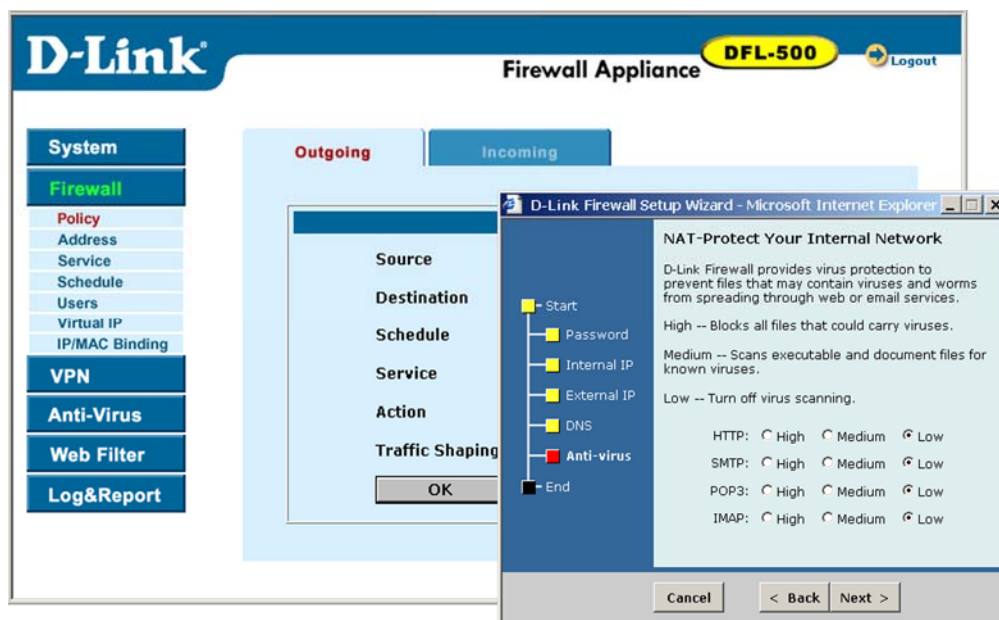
D-Link®

Firewall Appliance

DFL-500

Logout

System

Firewall

Policy

Address

Service

Schedule

Users

Virtual IP

IP/MAC Binding

VPN

Anti-Virus

Web Filter

Log&Report

Outgoing

Incoming

Source

Destination

Schedule

Service

Action

Traffic Shaping

OK

D-Link Firewall Setup Wizard - Microsoft Internet Explorer

Start

Password

Internal IP

External IP

DNS

Anti-virus

End

NAT-Protect Your Internal Network

D-Link Firewall provides virus protection to prevent files that may contain viruses and worms from spreading through web or email services.

High -- Blocks all files that could carry viruses.

Medium -- Scans executable and document files for known viruses.

Low -- Turn off virus scanning.

HTTP: High Medium Low

SMTP: High Medium Low

POP3: High Medium Low

IMAP: High Medium Low

Cancel

< Back

Next >